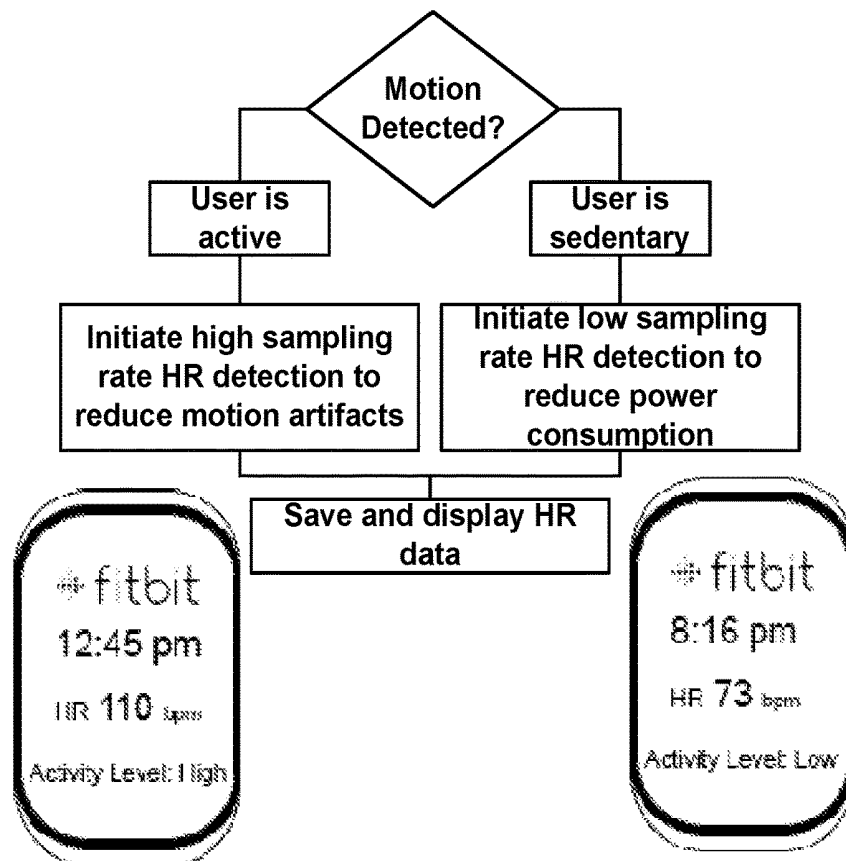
Motion Detected?

User is active

User is sedentary

Initiate high sampling rate HR detection to reduce motion artifacts

Initiate low sampling rate HR detection to reduce power consumption

Save and display HR data

fitbit
12:45 pm
HR 110 bpm
Activity Level: High

fitbit
8:16 pm
HR 73 bpm
Activity Level: Low